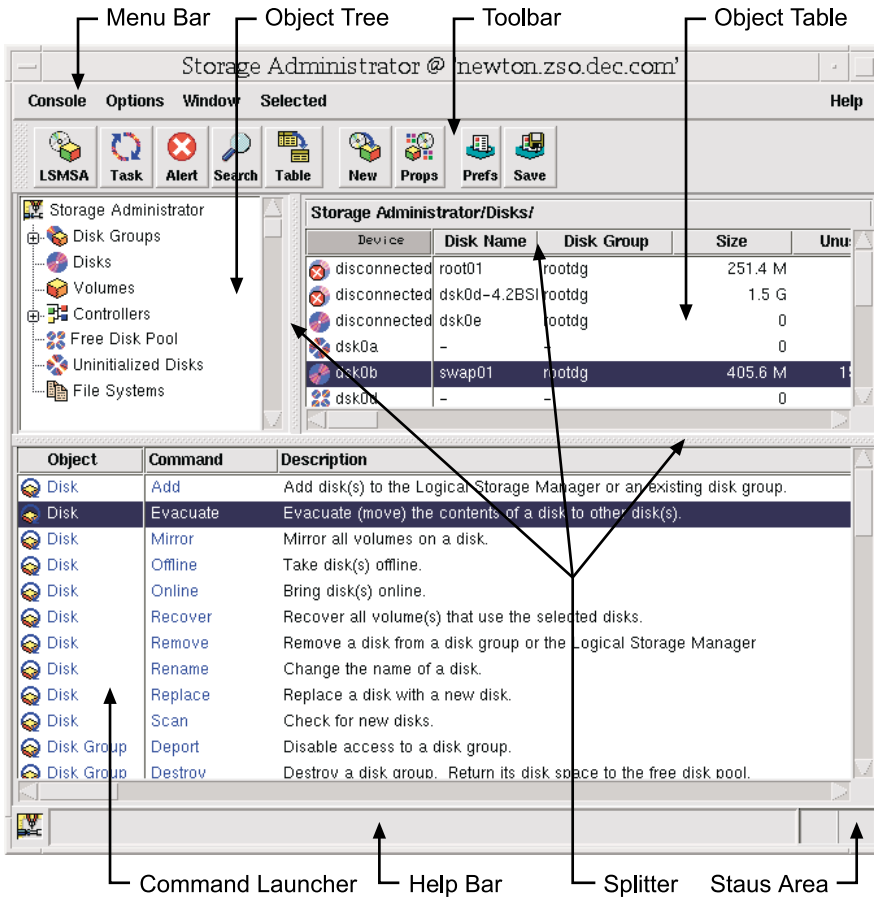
Menu Bar
Object Tree
Toolbar
Object Table

Storage Administrator @ 'newton.zso.dec.com'

Console Options Window Selected Help

LSMSA Task Alert Search Table New Props Prefs Save

Storage Administrator
Disk Groups
Disks
Volumes
Controllers
Free Disk Pool
Uninitialized Disks
File Systems

Storage Administrator/Disks/

| Device | Disk Name | Disk Group | Size | Unu: |
|---|---|---|---|---|
| disconnected | root01 | rootdg | 251.4 M | |
| disconnected | dsk0d-4.2BSI | rootdg | 1.5 G | |
| disconnected | dsk0e | rootdg | 0 | |
| dsk0a | – | – | 0 | |
| dsk0b | swap01 | rootdg | 405.6 M | 1! |
| dsk0d | – | – | 0 | |

| Object | Command | Description |
|---|---|---|
| Disk | Add | Add disk(s) to the Logical Storage Manager or an existing disk group. |
| Disk | Evacuate | Evacuate (move) the contents of a disk to other disk(s). |
| Disk | Mirror | Mirror all volumes on a disk. |
| Disk | Offline | Take disk(s) offline. |
| Disk | Online | Bring disk(s) online. |
| Disk | Recover | Recover all volume(s) that use the selected disks. |
| Disk | Remove | Remove a disk from a disk group or the Logical Storage Manager |
| Disk | Rename | Change the name of a disk. |
| Disk | Replace | Replace a disk with a new disk. |
| Disk | Scan | Check for new disks. |
| Disk Group | Deport | Disable access to a disk group. |
| Disk Group | Destroy | Destroy a disk group. Return its disk space to the free disk pool. |

Command Launcher
Help Bar
Splitter
Staus Area